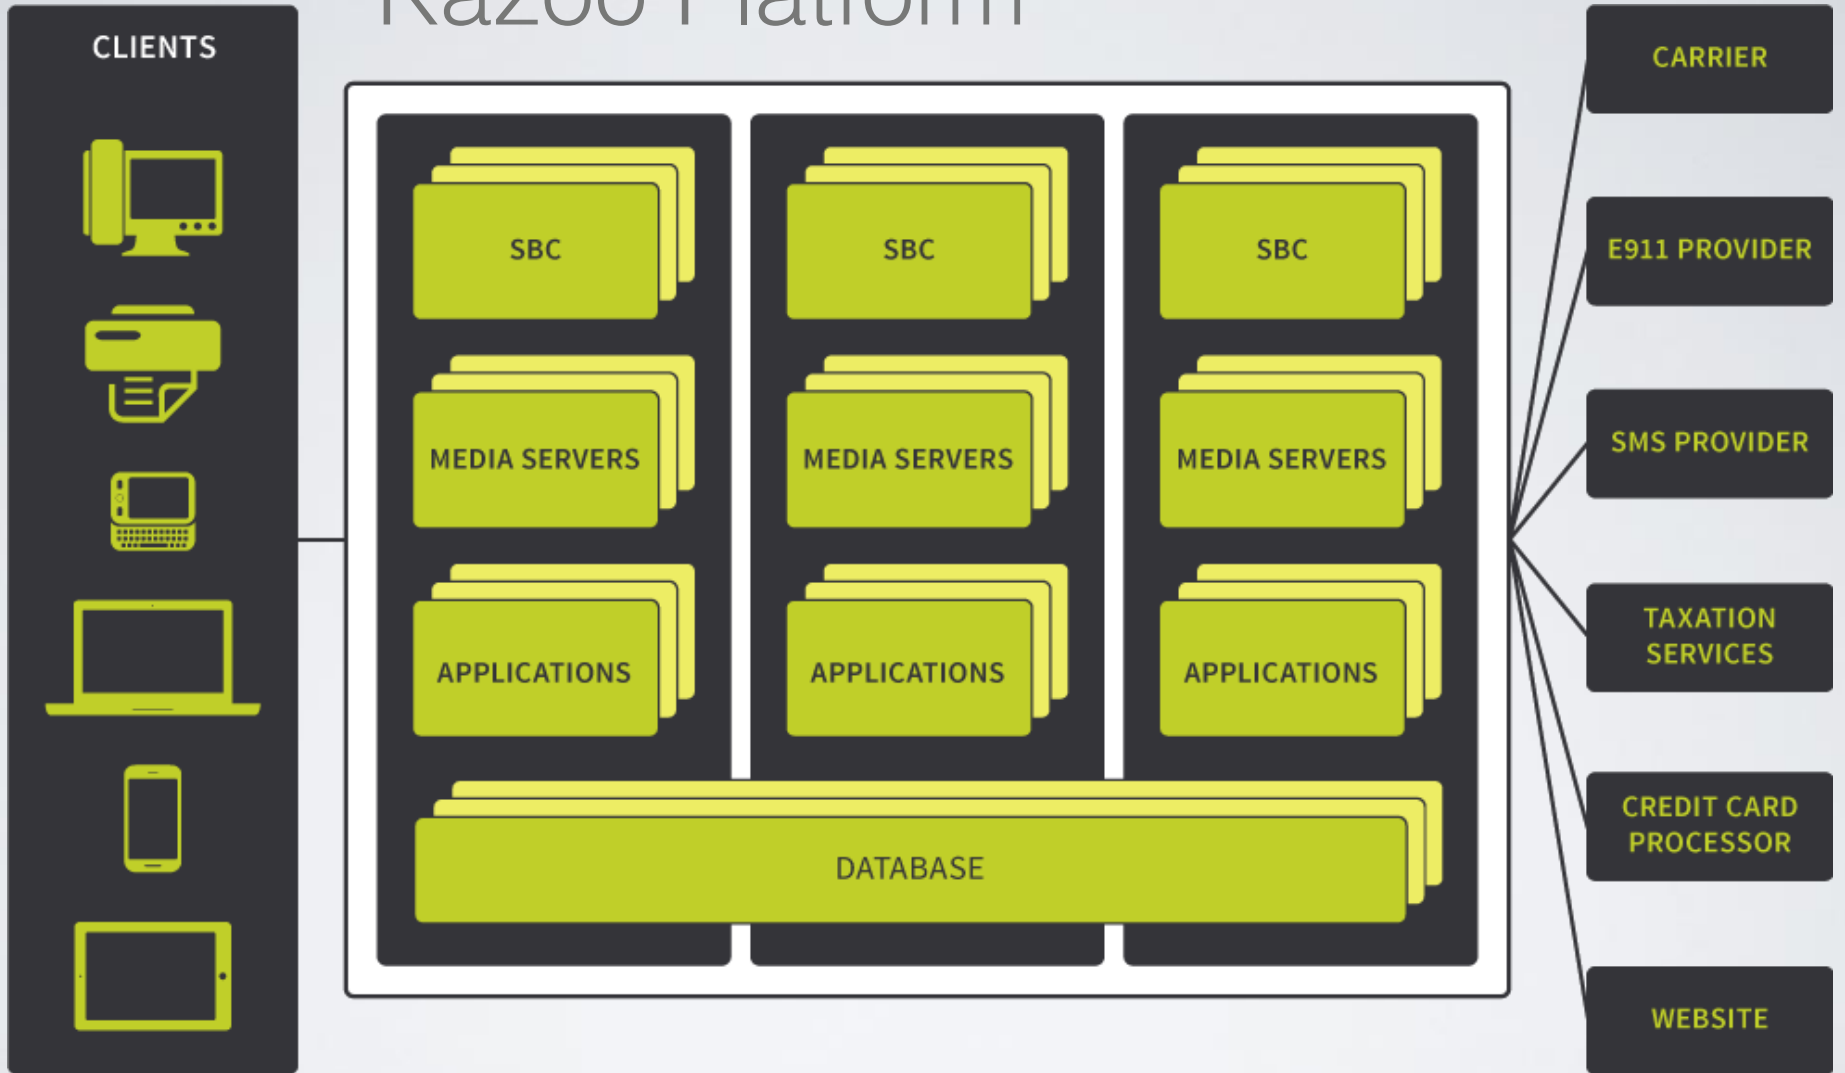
Kazoo Platform

CLIENTS

SBC

MEDIA SERVERS

APPLICATIONS

SBC

MEDIA SERVERS

APPLICATIONS

SBC

MEDIA SERVERS

APPLICATIONS

DATABASE

CARRIER

E911 PROVIDER

SMS PROVIDER

TAXATION SERVICES

CREDIT CARD PROCESSOR

WEBSITE